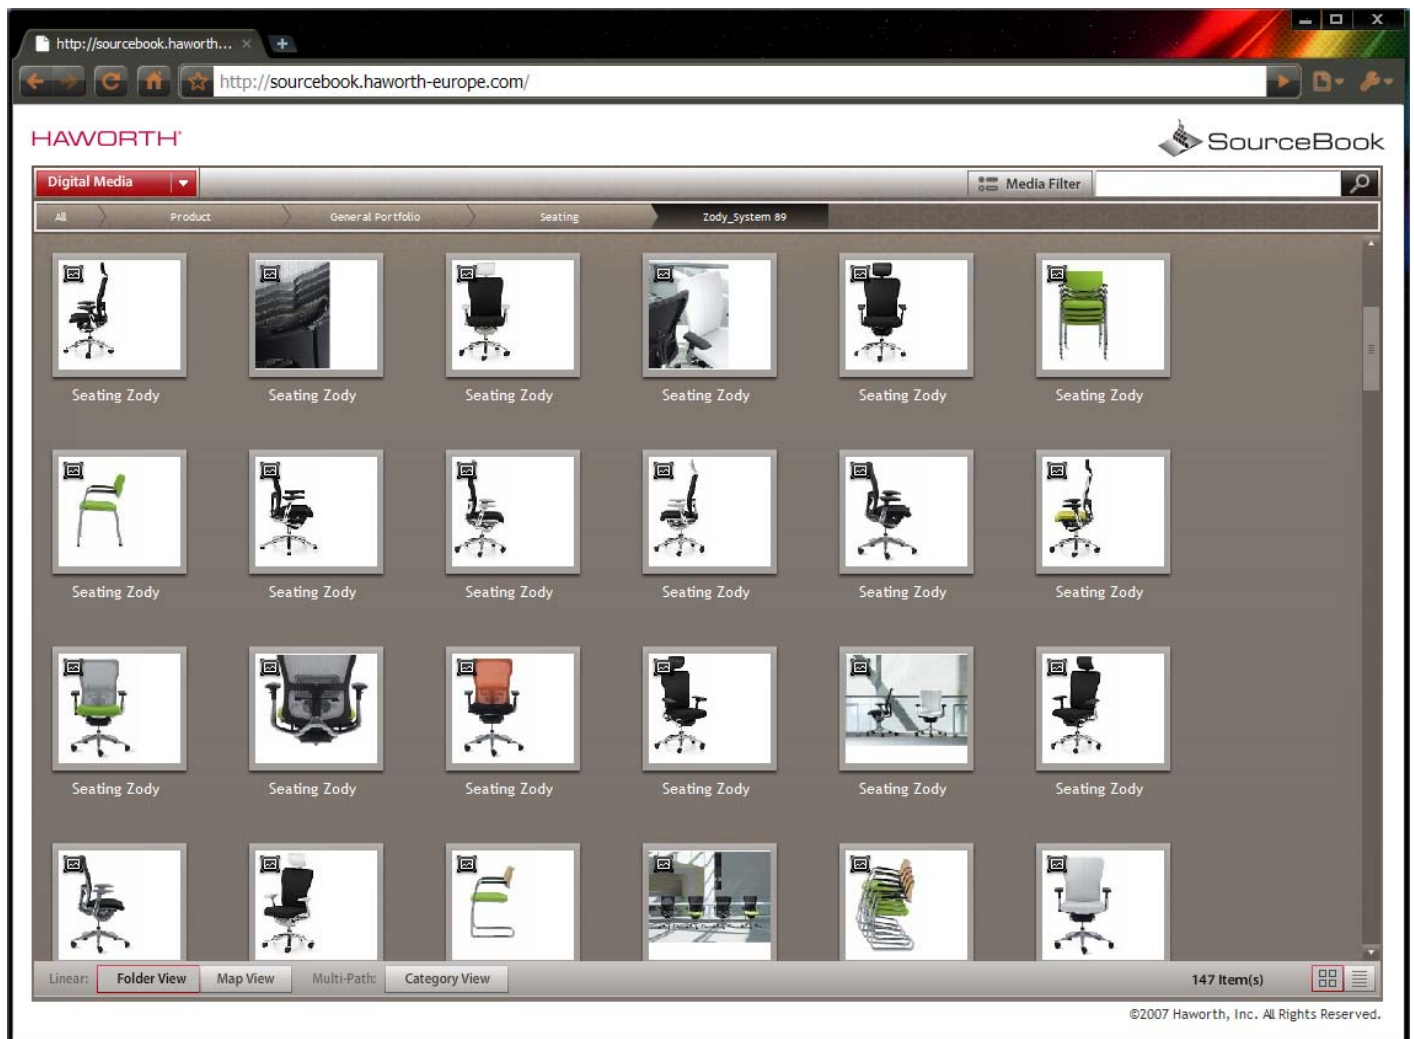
http://sourcebook.haworth... ×

http://sourcebook.haworth-europe.com/

HAWORTH

SourceBook

Digital Media

Media Filter

All Product General Portfolio Seating Zody_System 89

Seating Zody Seating Zody Seating Zody Seating Zody Seating Zody Seating Zody

Seating Zody Seating Zody Seating Zody Seating Zody Seating Zody Seating Zody

Seating Zody Seating Zody Seating Zody Seating Zody Seating Zody Seating Zody

Linear: Folder View Map View Multi-Path: Category View

147 Item(s)

©2007 Haworth, Inc. All Rights Reserved.